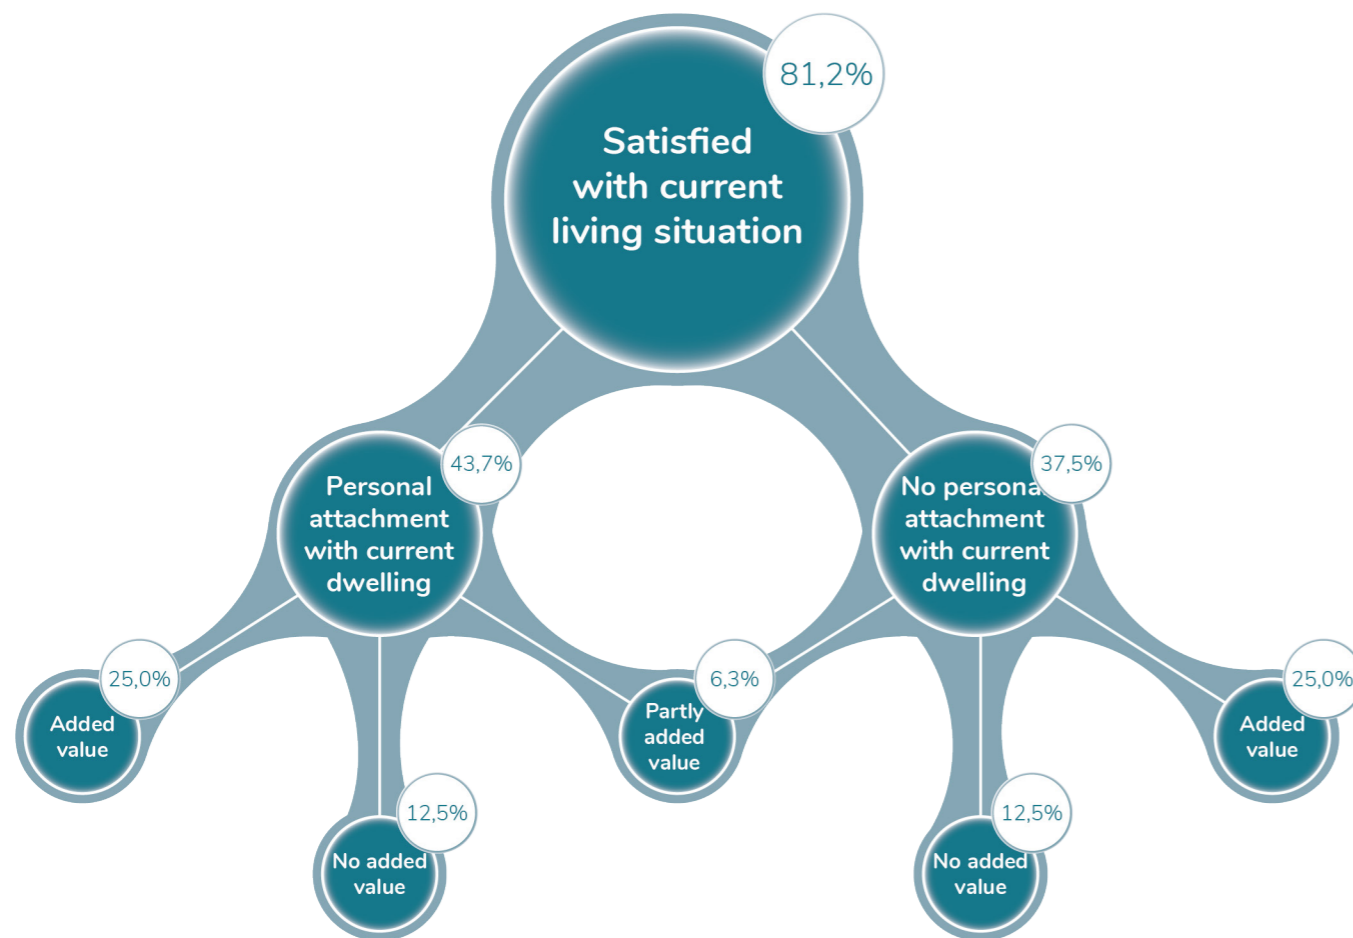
81,2%

Satisfied with current living situation

43,7%

Personal attachment with current dwelling

37,5%

No personal attachment with current dwelling

25,0%

Added value

12,5%

No added value

6,3%

Partly added value

12,5%

No added value

25,0%

Added value